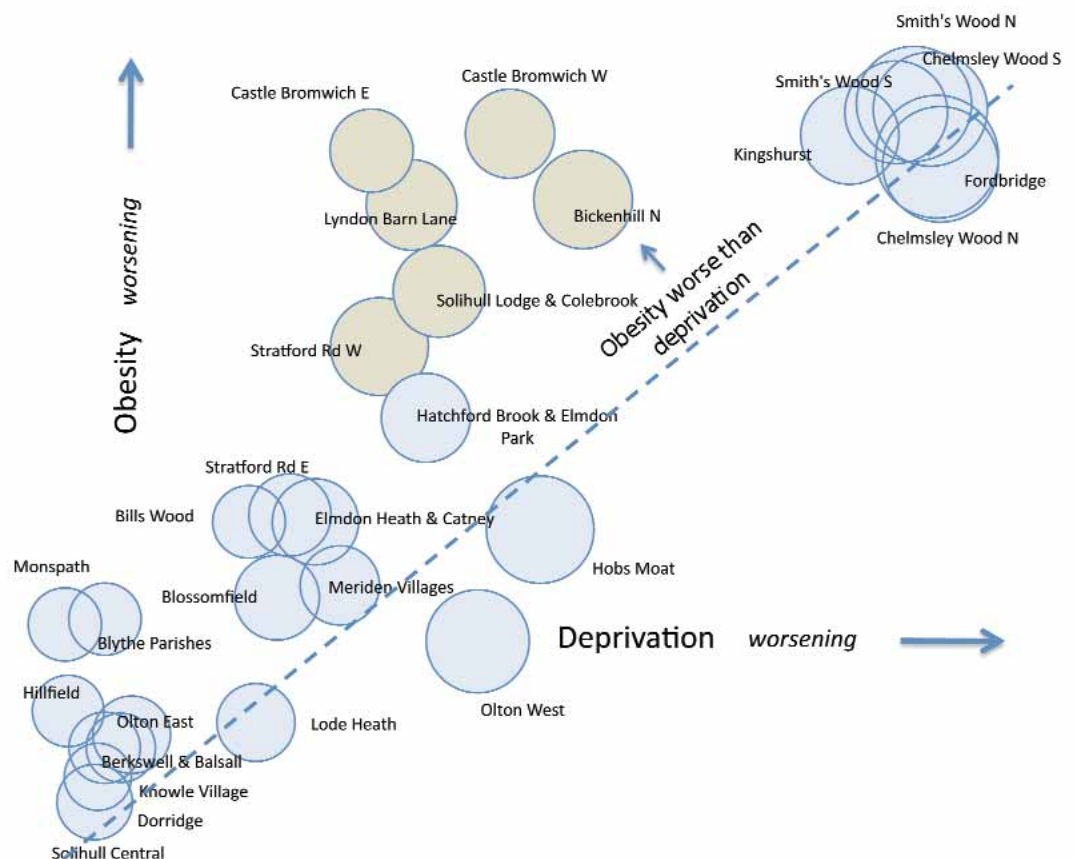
Smith's Wood N

Chelmsley Wood S

Smith's Wood S

Castle Bromwich W

Castle Bromwich E

Kingshurst

Fordbridge

Obesity worsening

Lyndon Barn Lane

Bickenhill N

Chelmsley Wood N

Obesity worse than deprivation

Solihull Lodge & Colebrook

Stratford Rd W

Hatchford Brook & Elmdon Park

Stratford Rd E

Bills Wood

Elmdon Heath & Catney

Hobs Moat

Monspath

Blossomfield

Meriden Villages

Blythe Parishes

Deprivation worsening

Hillfield

Olton East

Lode Heath

Olton West

Berkswell & Balsall

Knowle Village

Dorridge

Solihull Central